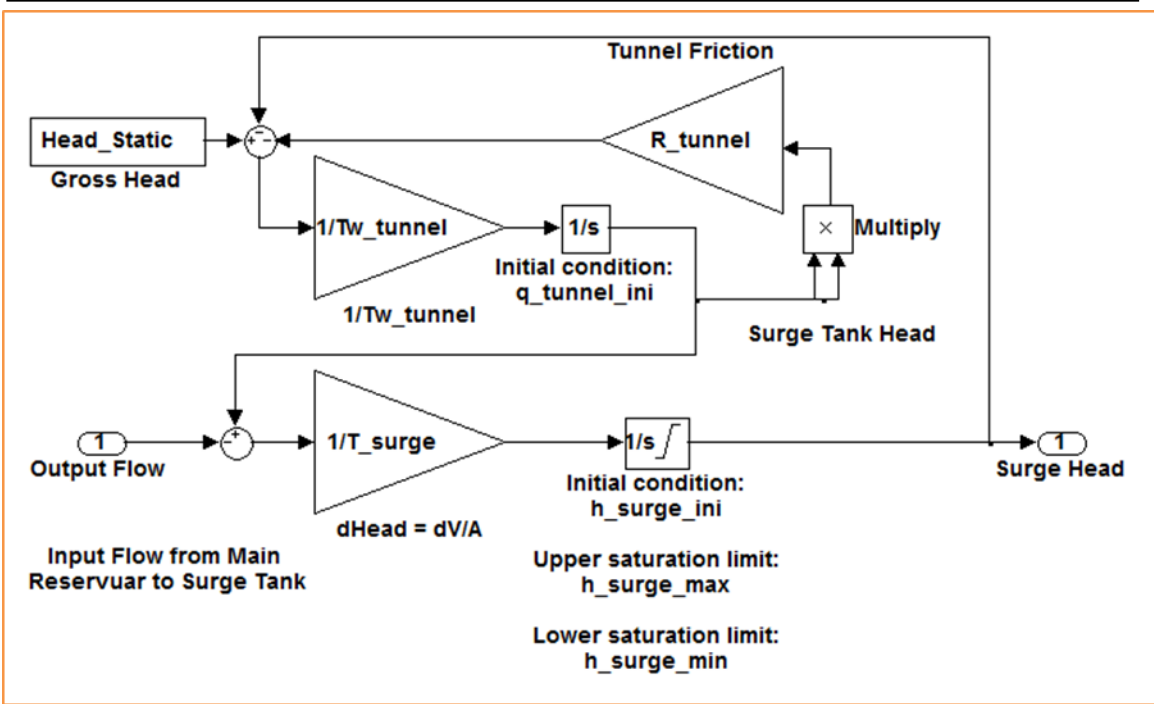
Tunnel Friction

Head_Static

Gross Head

+ -
-

R_tunnel

1/Tw_tunnel

1/s

×

Multiply

Initial condition:
q_tunnel_ini

1/Tw_tunnel

Surge Tank Head

-
+

1

Output Flow

1/T_surge

1/s

Initial condition:
h_surge_ini

1

Surge Head

dHead = dV/A

Input Flow from Main Reservuar to Surge Tank

Upper saturation limit:
h_surge_max

Lower saturation limit:
h_surge_min